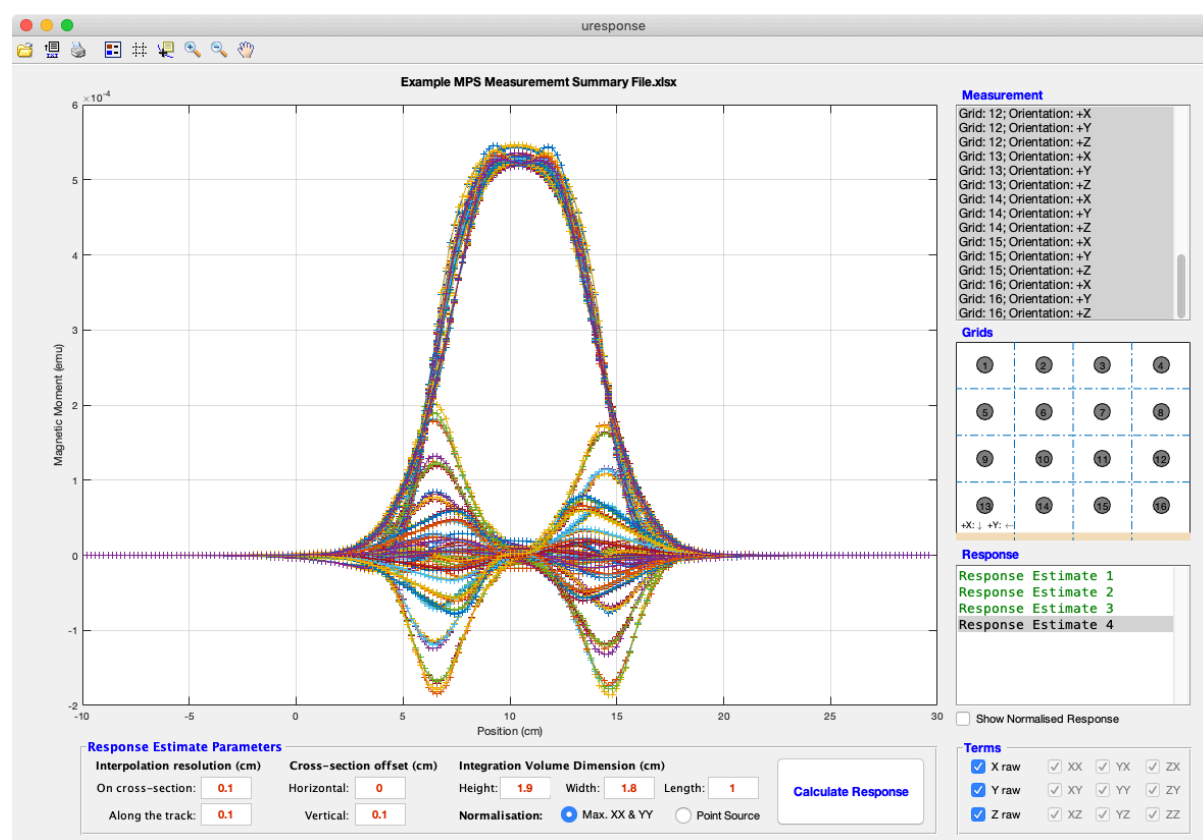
uresponse

Example MPS Measurememt Summary File.xlsx

$\times10^{-4}$

6
5
4
3
2
1
0
-1
-2

Magnetic Moment (emu)

-10 -5 0 5 10 15 20 25 30

Position (cm)

Measurement

Grid: 12; Orientation: +X
Grid: 12; Orientation: +Y
Grid: 12; Orientation: +Z
Grid: 13; Orientation: +X
Grid: 13; Orientation: +Y
Grid: 13; Orientation: +Z
Grid: 14; Orientation: +X
Grid: 14; Orientation: +Y
Grid: 14; Orientation: +Z
Grid: 15; Orientation: +X
Grid: 15; Orientation: +Y
Grid: 15; Orientation: +Z
Grid: 16; Orientation: +X
Grid: 16; Orientation: +Y
Grid: 16; Orientation: +Z

Grids

1 2 3 4
5 6 7 8
9 10 11 12
13 14 15 16

+X: ↓ +Y: ←

Response

Response Estimate 1
Response Estimate 2
Response Estimate 3
Response Estimate 4

Show Normalised Response

Response Estimate Parameters

Interpolation resolution (cm)
On cross-section: 0.1
Along the track: 0.1

Cross-section offset (cm)
Horizontal: 0
Vertical: 0.1

Integration Volume Dimension (cm)
Height: 1.9 Width: 1.8 Length: 1

Normalisation: Max. XX & YY Point Source

Calculate Response

Terms

X raw XX YX ZX
Y raw XY YY ZY
Z raw XZ YZ ZZ